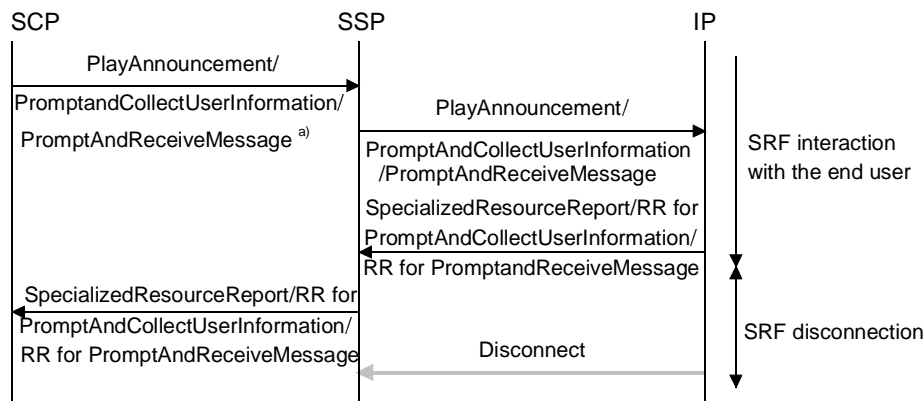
SCP

SSP

IP

PlayAnnouncement/

PromptandCollectUserInformation/

PromptAndReceiveMessage $^{a)}$

PlayAnnouncement/

PromptAndCollectUserInformation /PromptAndReceiveMessage

SRF interaction with the end user

SpecializedResourceReport/RR for PromptAndCollectUserInformation/ RR for PromptandReceiveMessage

SpecializedResourceReport/RR for PromptAndCollectUserInformation/ RR for PromptAndReceiveMessage

SRF disconnection

Disconnect